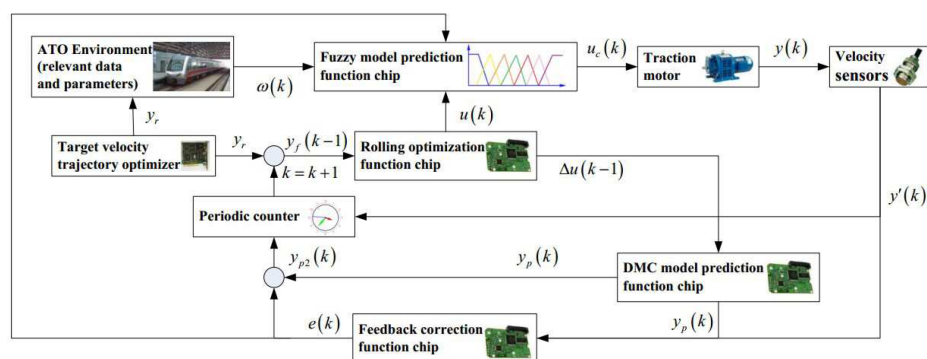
ATO Environment (relevant data and parameters)

Fuzzy model prediction function chip

$u_c(k)$

Traction motor

$y(k)$

Velocity sensors

$\omega(k)$

$y_r$

$u(k)$

Target velocity trajectory optimizer

$y_r$

$y_f(k-1)$

Rolling optimization function chip

$k=k+1$

$\Delta u(k-1)$

$y'(k)$

Periodic counter

$y_{p2}(k)$

$y_p(k)$

DMC model prediction function chip

$e(k)$

$y_p(k)$

Feedback correction function chip